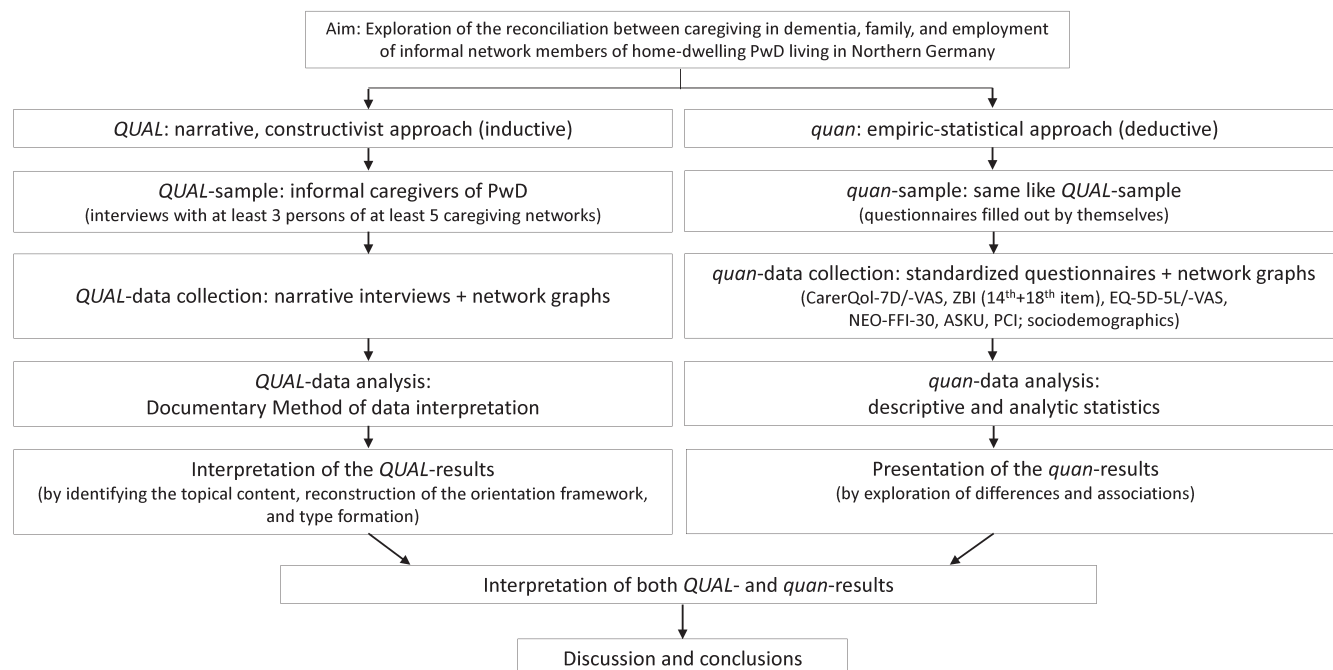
Aim: Exploration of the reconciliation between caregiving in dementia, family, and employment of informal network members of home-dwelling PwD living in Northern Germany

QUAL: narrative, constructivist approach (inductive)

QUAL-sample: informal caregivers of PwD
(interviews with at least 3 persons of at least 5 caregiving networks)

QUAL-data collection: narrative interviews + network graphs

QUAL-data analysis:
Documentary Method of data interpretation

Interpretation of the QUAL-results
(by identifying the topical content, reconstruction of the orientation framework, and type formation)

quan: empiric-statistical approach (deductive)

quan-sample: same like QUAL-sample
(questionnaires filled out by themselves)

quan-data collection: standardized questionnaires + network graphs
(CarerQol-7D/-VAS, ZBI ($14^{th}$+$18^{th}$ item), EQ-5D-5L/-VAS, NEO-FFI-30, ASKU, PCI; sociodemographics)

quan-data analysis:
descriptive and analytic statistics

Presentation of the quan-results
(by exploration of differences and associations)

Interpretation of both QUAL- and quan-results

Discussion and conclusions